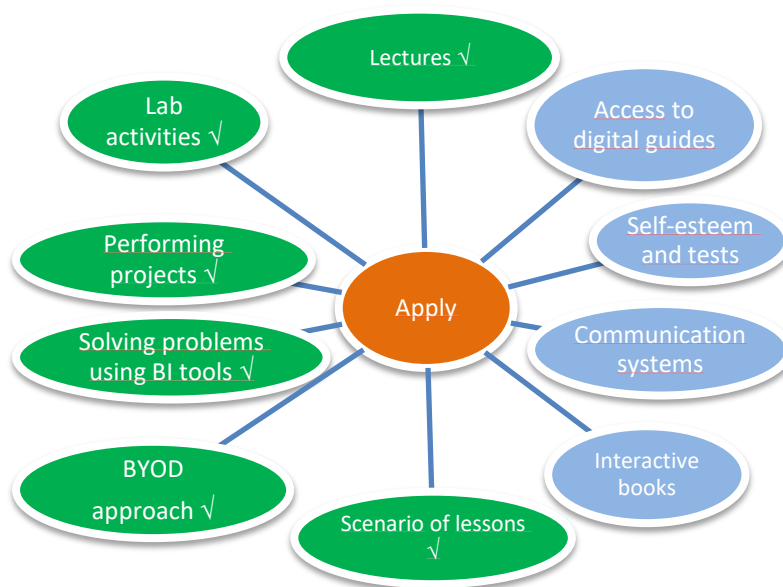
Lectures √

Lab activities √

Access to digital guides

Performing projects √

Self-esteem and tests

Apply

Solving problems using BI tools √

Communication systems

BYOD approach √

Interactive books

Scenario of lessons √